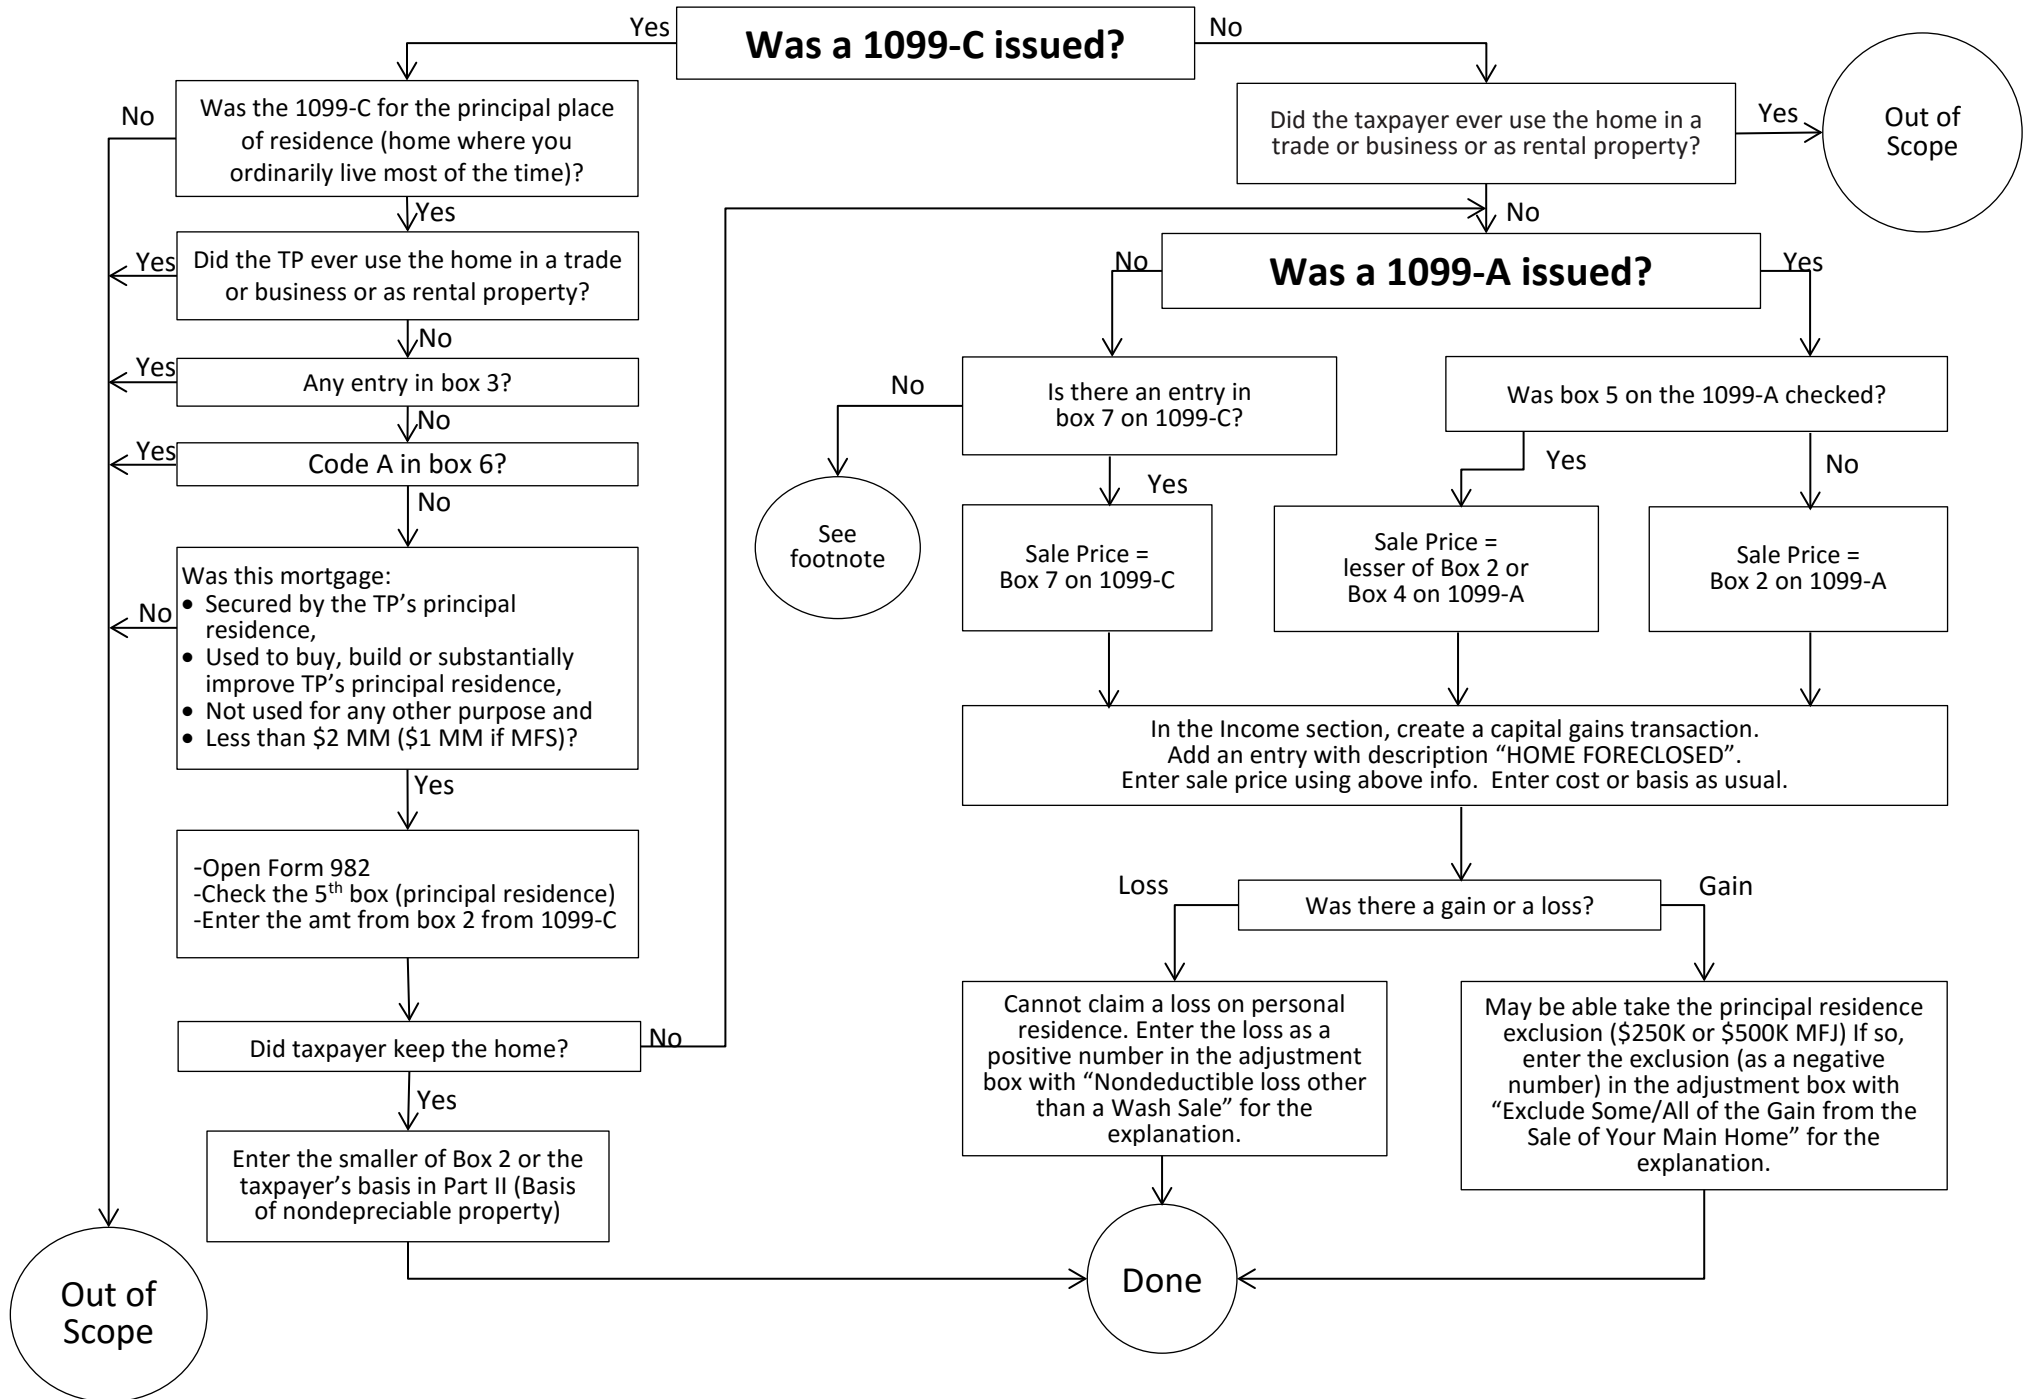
Was a 1099-C issued?

Yes

No

Was the 1099-C for the principal place of residence (home where you ordinarily live most of the time)?

No

Yes

Did the TP ever use the home in a trade or business or as rental property?

Yes

No

Any entry in box 3?

Yes

No

Code A in box 6?

Yes

No

Was this mortgage:
• Secured by the TP's principal residence,
• Used to buy, build or substantially improve TP's principal residence,
• Not used for any other purpose and
• Less than $2 MM ($1 MM if MFS)?

No

Yes

-Open Form 982
-Check the 5$^{th}$ box (principal residence)
-Enter the amt from box 2 from 1099-C

Did taxpayer keep the home?

No

Yes

Enter the smaller of Box 2 or the taxpayer's basis in Part II (Basis of nondepreciable property)

Out of Scope

Did the taxpayer ever use the home in a trade or business or as rental property?

Yes

Out of Scope

No

Was a 1099-A issued?

No

Yes

Is there an entry in box 7 on 1099-C?

No

See footnote

Yes

Sale Price = Box 7 on 1099-C

Was box 5 on the 1099-A checked?

Yes

No

Sale Price = lesser of Box 2 or Box 4 on 1099-A

Sale Price = Box 2 on 1099-A

In the Income section, create a capital gains transaction. Add an entry with description "HOME FORECLOSED". Enter sale price using above info. Enter cost or basis as usual.

Loss

Was there a gain or a loss?

Gain

Cannot claim a loss on personal residence. Enter the loss as a positive number in the adjustment box with "Nondeductible loss other than a Wash Sale" for the explanation.

May be able take the principal residence exclusion ($250K or $500K MFJ) If so, enter the exclusion (as a negative number) in the adjustment box with "Exclude Some/All of the Gain from the Sale of Your Main Home" for the explanation.

Done